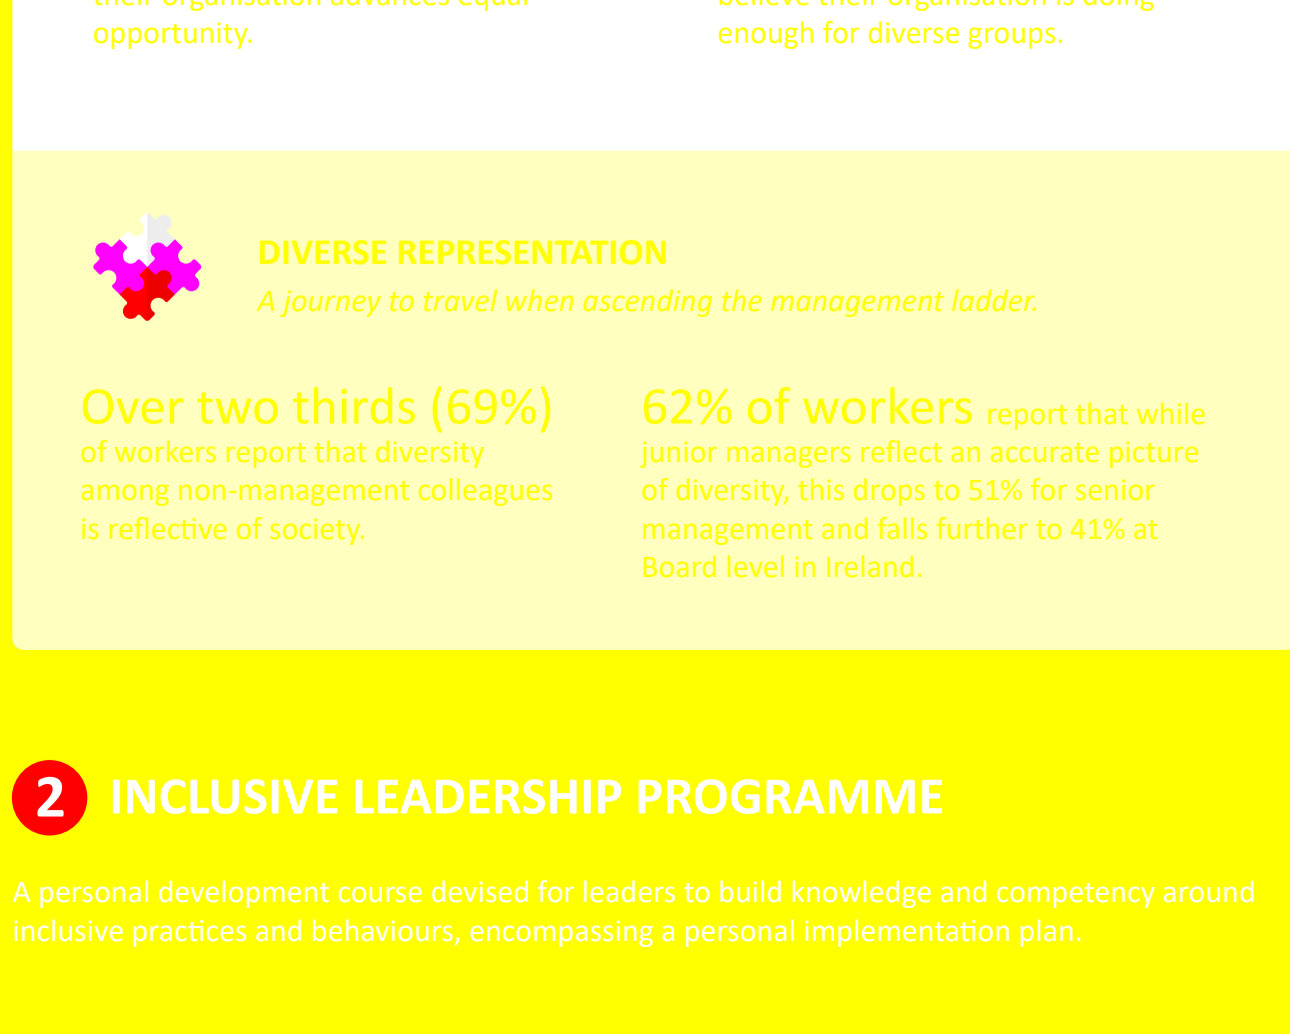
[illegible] opportunity.

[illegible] enough for diverse groups.

DIVERSE REPRESENTATION

A journey to travel when ascending the management ladder.

Over two thirds (69%) of workers report that diversity among non-management colleagues is reflective of society.

62% of workers report that while junior managers reflect an accurate picture of diversity, this drops to 51% for senior management and falls further to 41% at Board level in Ireland.

2 INCLUSIVE LEADERSHIP PROGRAMME

A personal development course devised for leaders to build knowledge and competency around inclusive practices and behaviours, encompassing a personal implementation plan.